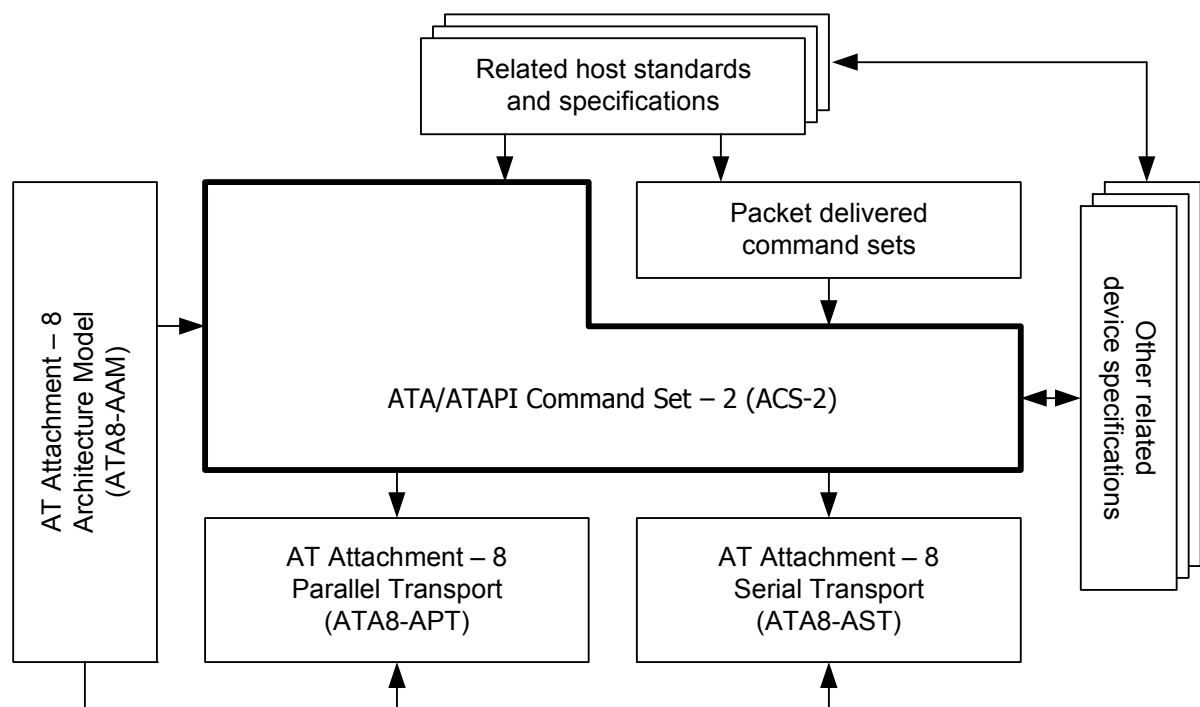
Related host standards and specifications

AT Attachment – 8 Architecture Model (ATA8-AAM)

Packet delivered command sets

Other related device specifications

ATA/ATAPI Command Set – 2 (ACS-2)

AT Attachment – 8 Parallel Transport (ATA8-APT)

AT Attachment – 8 Serial Transport (ATA8-AST)